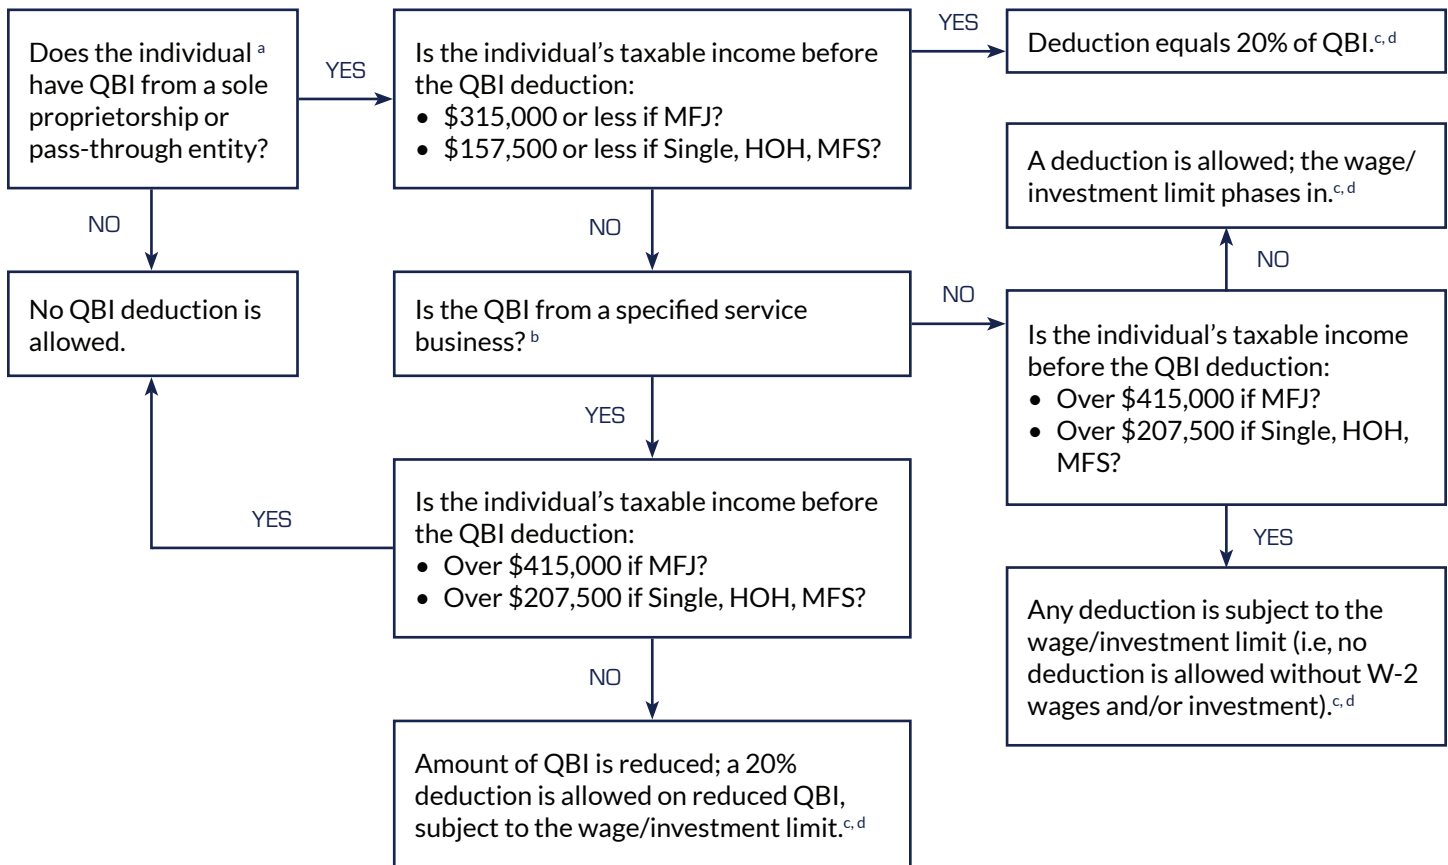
Does the individual $^{a}$ have QBI from a sole proprietorship or pass-through entity?

YES

Is the individual's taxable income before the QBI deduction:
• \$315,000 or less if MFJ?
• \$157,500 or less if Single, HOH, MFS?

YES

Deduction equals 20% of QBI.$^{c, d}$

NO

No QBI deduction is allowed.

NO

Is the QBI from a specified service business? $^{b}$

NO

A deduction is allowed; the wage/investment limit phases in.$^{c, d}$

NO

Is the individual's taxable income before the QBI deduction:
• Over \$415,000 if MFJ?
• Over \$207,500 if Single, HOH, MFS?

YES

YES

Is the individual's taxable income before the QBI deduction:
• Over \$415,000 if MFJ?
• Over \$207,500 if Single, HOH, MFS?

YES

Any deduction is subject to the wage/investment limit (i.e, no deduction is allowed without W-2 wages and/or investment).$^{c, d}$

NO

Amount of QBI is reduced; a 20% deduction is allowed on reduced QBI, subject to the wage/investment limit.$^{c, d}$